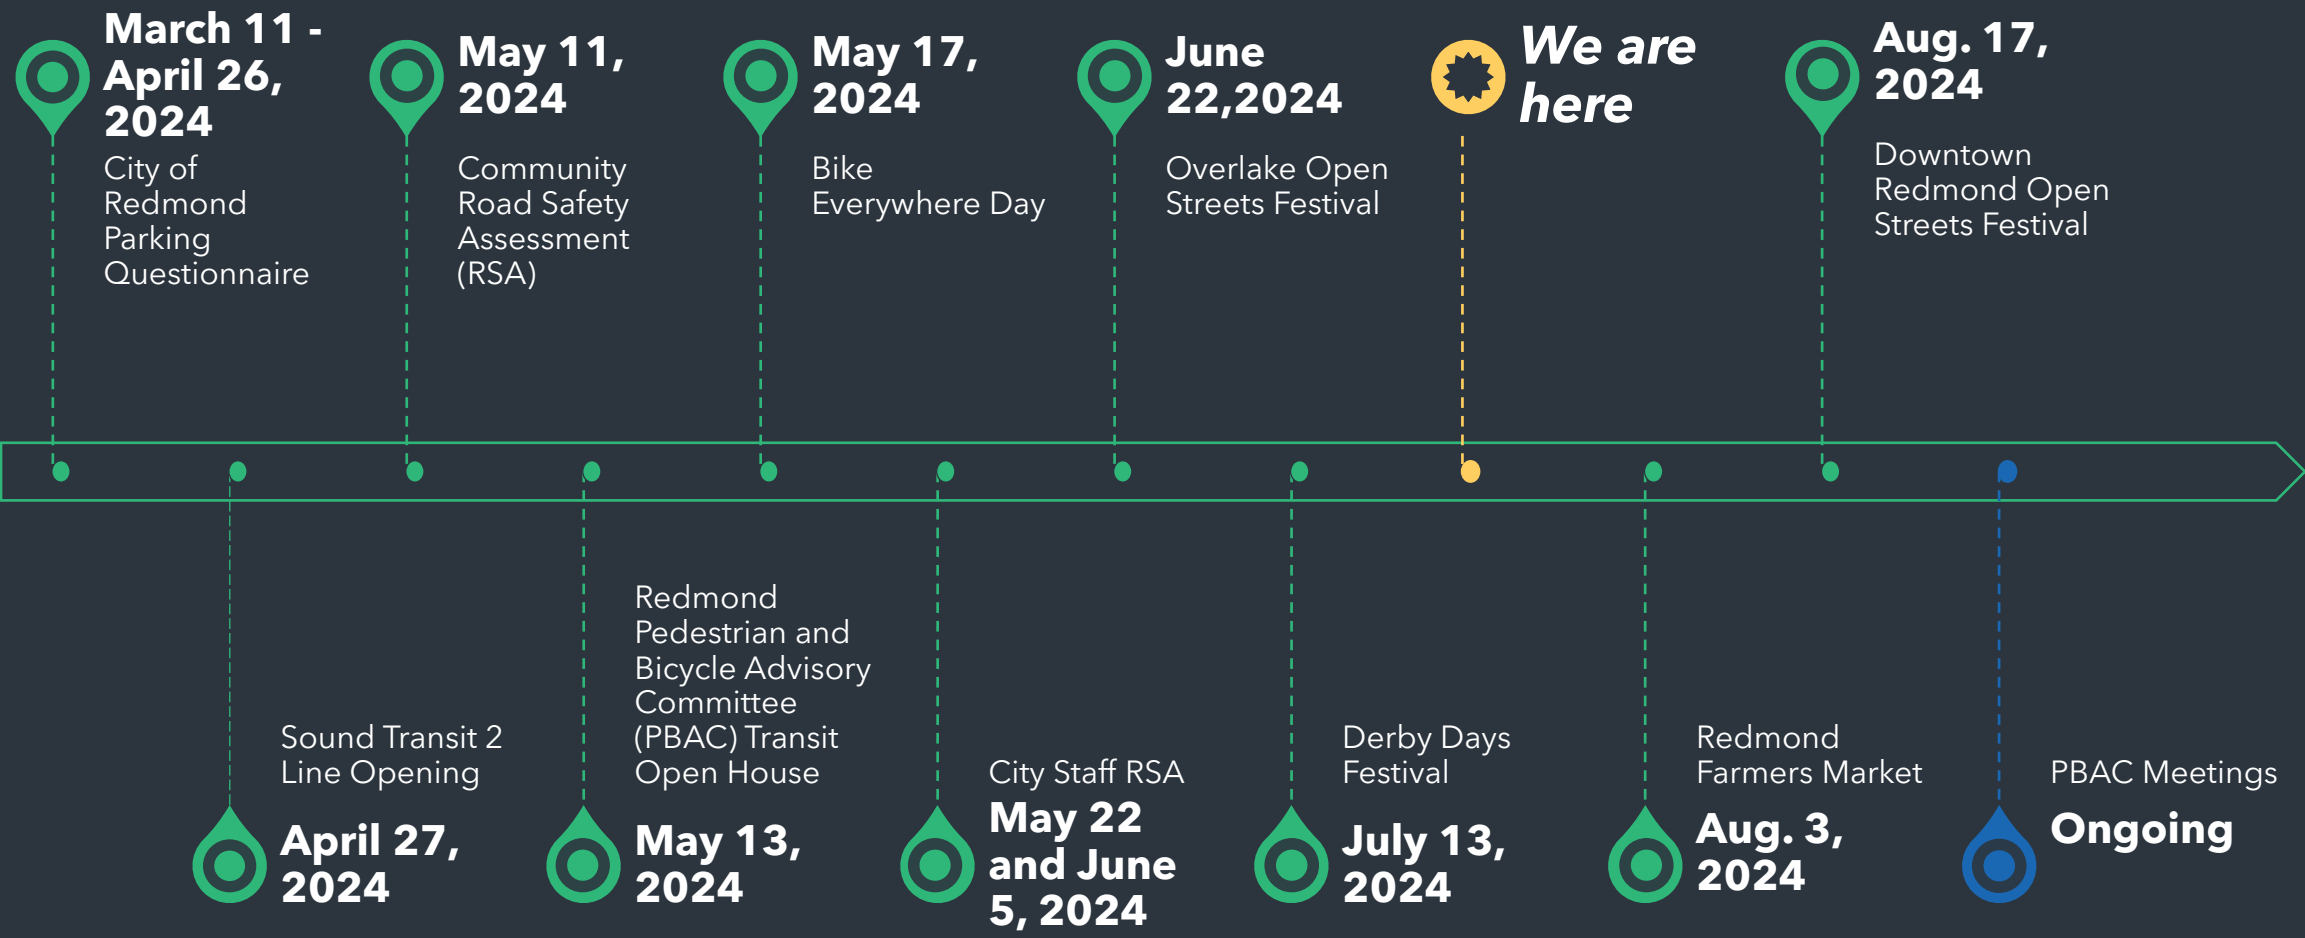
March 11 - April 26, 2024
City of Redmond Parking Questionnaire

May 11, 2024
Community Road Safety Assessment (RSA)

May 17, 2024
Bike Everywhere Day

June 22,2024
Overlake Open Streets Festival

We are here

Aug. 17, 2024
Downtown Redmond Open Streets Festival

Sound Transit 2 Line Opening
April 27, 2024

Redmond Pedestrian and Bicycle Advisory Committee (PBAC) Transit Open House
May 13, 2024

City Staff RSA
May 22 and June 5, 2024

Derby Days Festival
July 13, 2024

Redmond Farmers Market
Aug. 3, 2024

PBAC Meetings
Ongoing